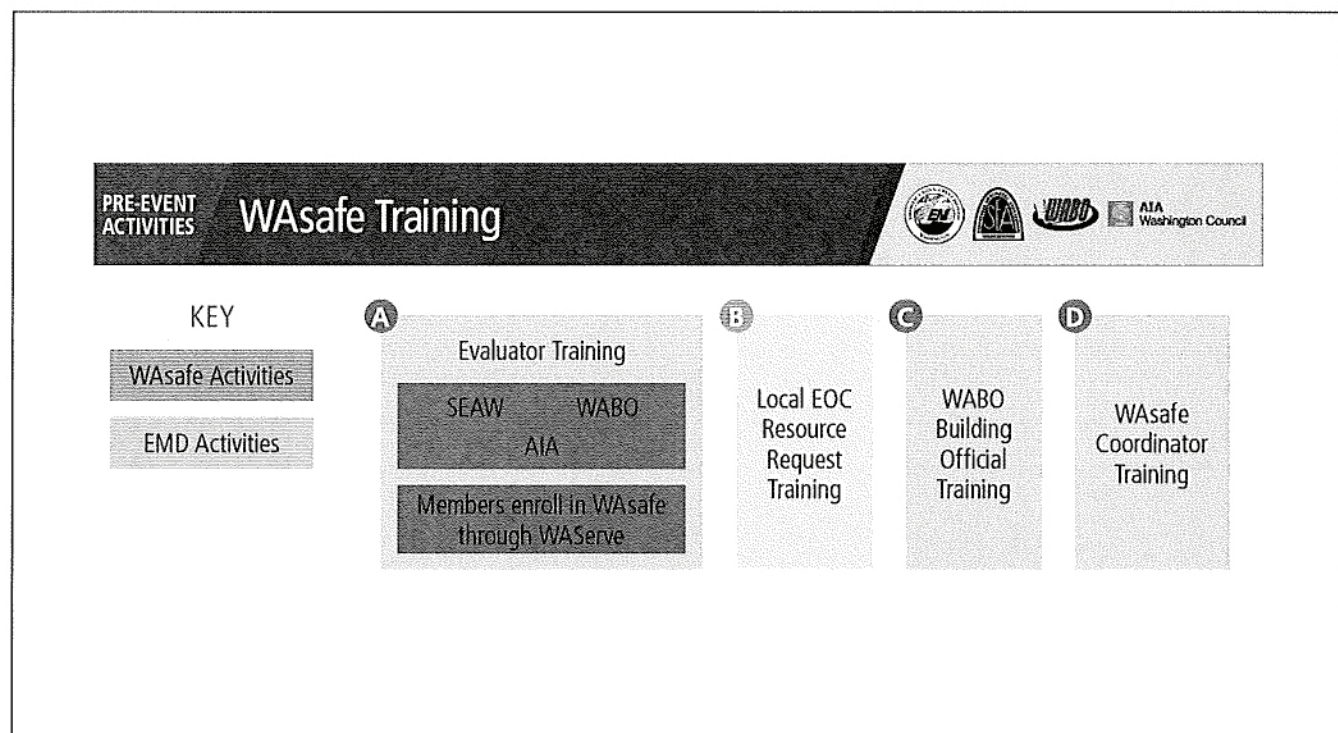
PRE-EVENT ACTIVITIES WAsafe Training

EM SEA WABO AIA Washington Council

KEY

WAsafe Activities

EMD Activities

A

Evaluator Training

SEAW WABO AIA

Members enroll in WAsafe through WAServe

B

Local EOC Resource Request Training

C

WABO Building Official Training

D

WAsafe Coordinator Training